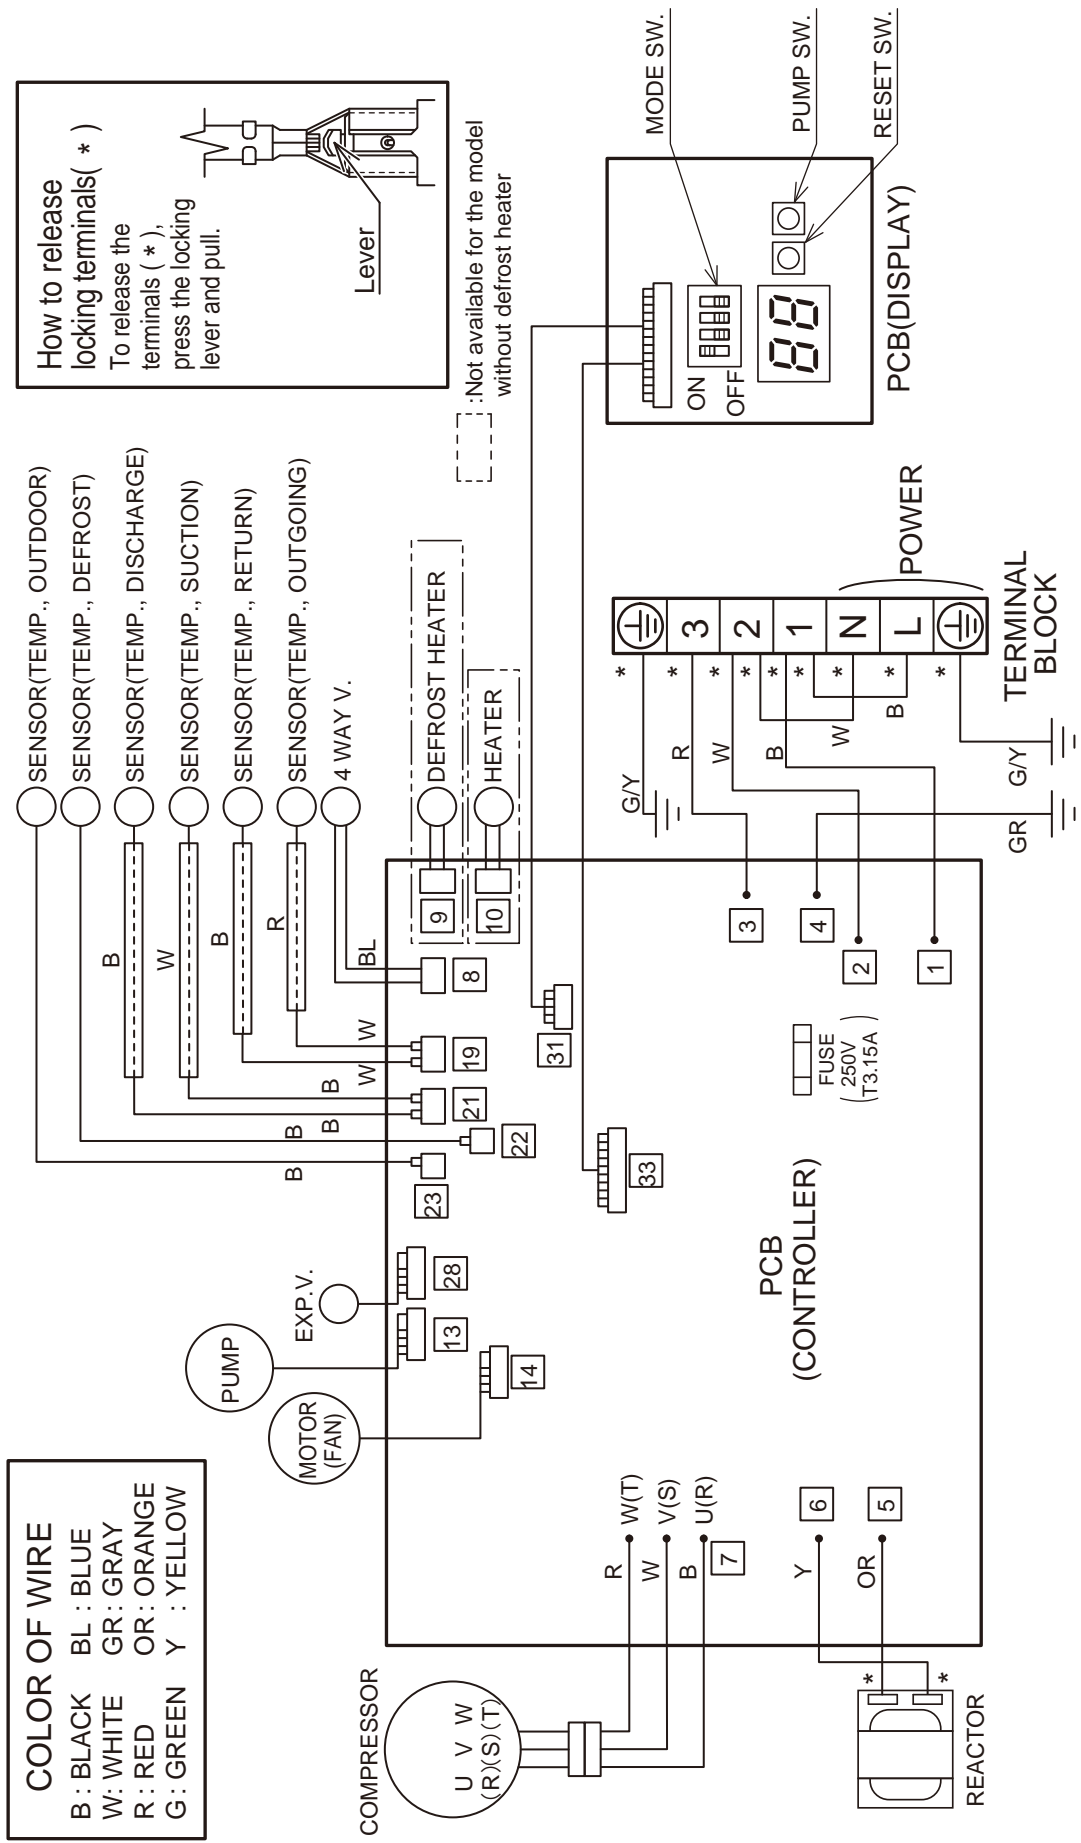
How to release locking terminals( * )
To release the terminals ( * ), press the locking lever and pull.
Lever

MODE SW.
PUMP SW.
RESET SW.

ON
OFF
88
PCB(DISPLAY)

:Not available for the model without defrost heater

SENSOR(TEMP., OUTDOOR)
SENSOR(TEMP., DEFROST)
SENSOR(TEMP., DISCHARGE)
SENSOR(TEMP., SUCTION)
SENSOR(TEMP., RETURN)
SENSOR(TEMP., OUTGOING)
4 WAY V.
DEFROST HEATER
HEATER

POWER
3
2
1
N
L
TERMINAL BLOCK

G/Y
R
W
B
W
B
G/Y
GR

B
W
B
R
BL
W
W
B
B
B
B

9
10
8
19
21
22
23
31
33
3
4
2
1

FUSE
( 250V T3.15A )

28
13
14
EXP.V.
PUMP
MOTOR (FAN)

PCB
(CONTROLLER)

COLOR OF WIRE
B : BLACK
W: WHITE
R : RED
G : GREEN
BL : BLUE
GR : GRAY
OR : ORANGE
Y : YELLOW

R
W
B
W(T)
V(S)
U(R)
7
Y
6
OR
5

COMPRESSOR
U V W
(R)(S)(T)

*
*
REACTOR